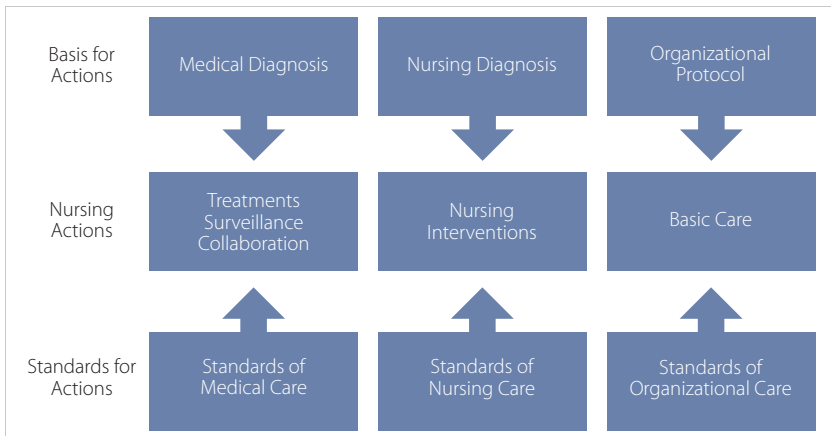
Basis for Actions

Medical Diagnosis

Nursing Diagnosis

Organizational Protocol

Nursing Actions

Treatments Surveillance Collaboration

Nursing Interventions

Basic Care

Standards for Actions

Standards of Medical Care

Standards of Nursing Care

Standards of Organizational Care